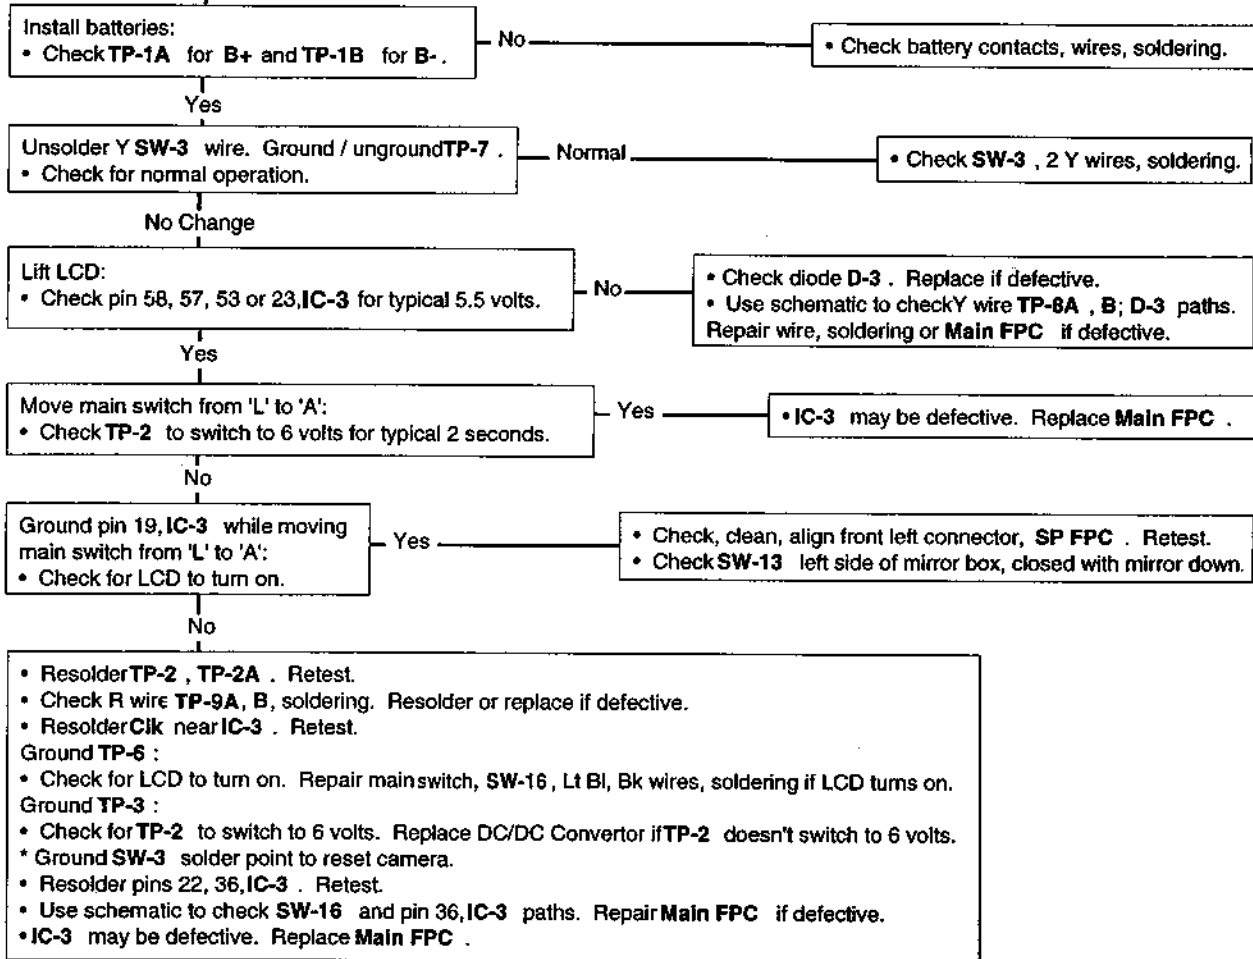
Install batteries:
• Check TP-1A for B+ and TP-1B for B-.

No

• Check battery contacts, wires, soldering.

Yes

Unsolder Y SW-3 wire. Ground / unground TP-7.
• Check for normal operation.

Normal

• Check SW-3, 2 Y wires, soldering.

No Change

Lift LCD:
• Check pin 58, 57, 53 or 23, IC-3 for typical 5.5 volts.

No

• Check diode D-3. Replace if defective.
• Use schematic to check Y wire TP-8A, B; D-3 paths. Repair wire, soldering or Main FPC if defective.

Yes

Move main switch from 'L' to 'A':
• Check TP-2 to switch to 6 volts for typical 2 seconds.

Yes

• IC-3 may be defective. Replace Main FPC.

No

Ground pin 19, IC-3 while moving main switch from 'L' to 'A':
• Check for LCD to turn on.

Yes

• Check, clean, align front left connector, SP FPC. Retest.
• Check SW-13 left side of mirror box, closed with mirror down.

No

• Resolder TP-2, TP-2A. Retest.
• Check R wire TP-9A, B, soldering. Resolder or replace if defective.
• Resolder Clk near IC-3. Retest.
Ground TP-6:
• Check for LCD to turn on. Repair mainswitch, SW-16, Lt Bl, Bk wires, soldering if LCD turns on.
Ground TP-3:
• Check for TP-2 to switch to 6 volts. Replace DC/DC Convertor if TP-2 doesn't switch to 6 volts.
* Ground SW-3 solder point to reset camera.
• Resolder pins 22, 36, IC-3. Retest.
• Use schematic to check SW-16 and pin 36, IC-3 paths. Repair Main FPC if defective.
• IC-3 may be defective. Replace Main FPC.